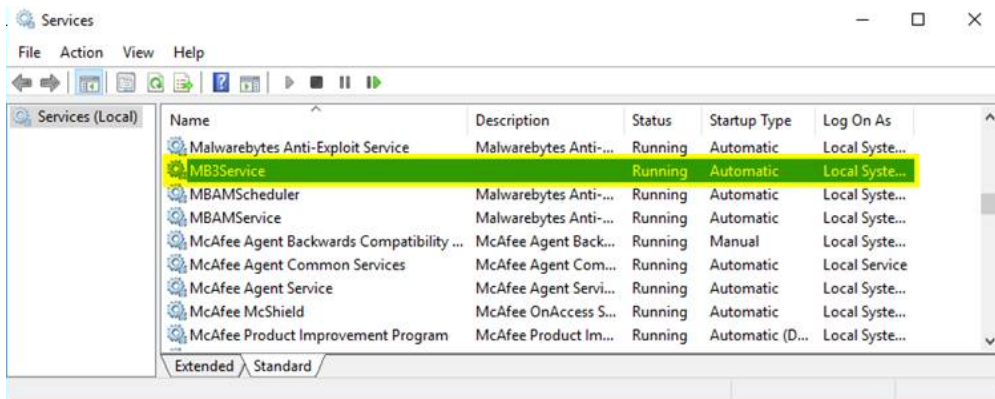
Services

File Action View Help

Services (Local)

| Name | Description | Status | Startup Type | Log On As |
|---|---|---|---|---|
| Malwarebytes Anti-Exploit Service | Malwarebytes Anti-... | Running | Automatic | Local Syste... |
| MB3Service | | Running | Automatic | Local Syste... |
| MBAMScheduler | Malwarebytes Anti-... | Running | Automatic | Local Syste... |
| MBAMService | Malwarebytes Anti-... | Running | Automatic | Local Syste... |
| McAfee Agent Backwards Compatibility ... | McAfee Agent Back... | Running | Manual | Local Syste... |
| McAfee Agent Common Services | McAfee Agent Com... | Running | Automatic | Local Service |
| McAfee Agent Service | McAfee Agent Servi... | Running | Automatic | Local Syste... |
| McAfee McShield | McAfee OnAccess S... | Running | Automatic | Local Syste... |
| McAfee Product Improvement Program | McAfee Product Im... | Running | Automatic (D... | Local Syste... |

Extended Standard